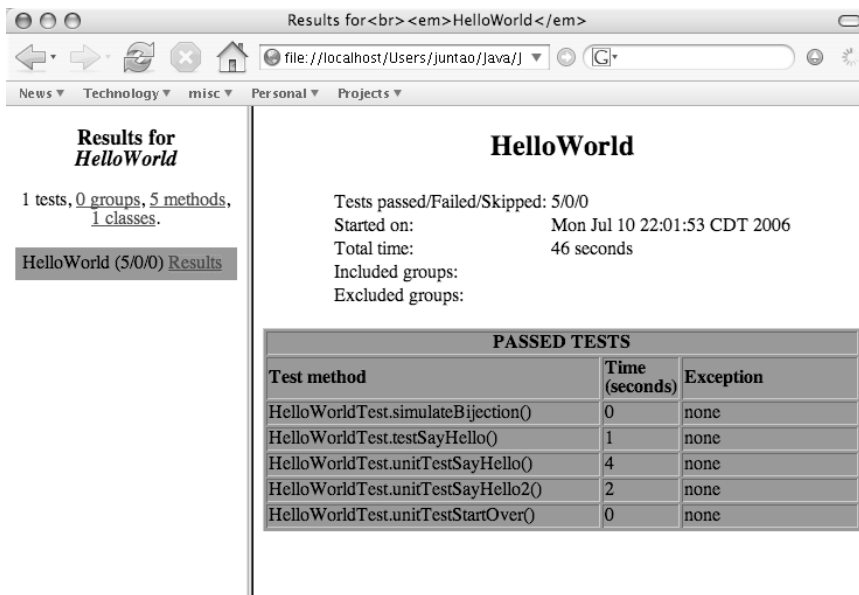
Results for<br><em>HelloWorld</em>

file://localhost/Users/juntao/Java/J

G

News ▼ Technology ▼ misc ▼ Personal ▼ Projects ▼

**Results for *HelloWorld***

1 tests, 0 groups, 5 methods, 1 classes.

HelloWorld (5/0/0) Results

**HelloWorld**

Tests passed/Failed/Skipped: 5/0/0
Started on: Mon Jul 10 22:01:53 CDT 2006
Total time: 46 seconds
Included groups:
Excluded groups:

| PASSED TESTS | | |
|---|---|---|
| Test method | Time (seconds) | Exception |
| HelloWorldTest.simulateBijection() | 0 | none |
| HelloWorldTest.testSayHello() | 1 | none |
| HelloWorldTest.unitTestSayHello() | 4 | none |
| HelloWorldTest.unitTestSayHello2() | 2 | none |
| HelloWorldTest.unitTestStartOver() | 0 | none |